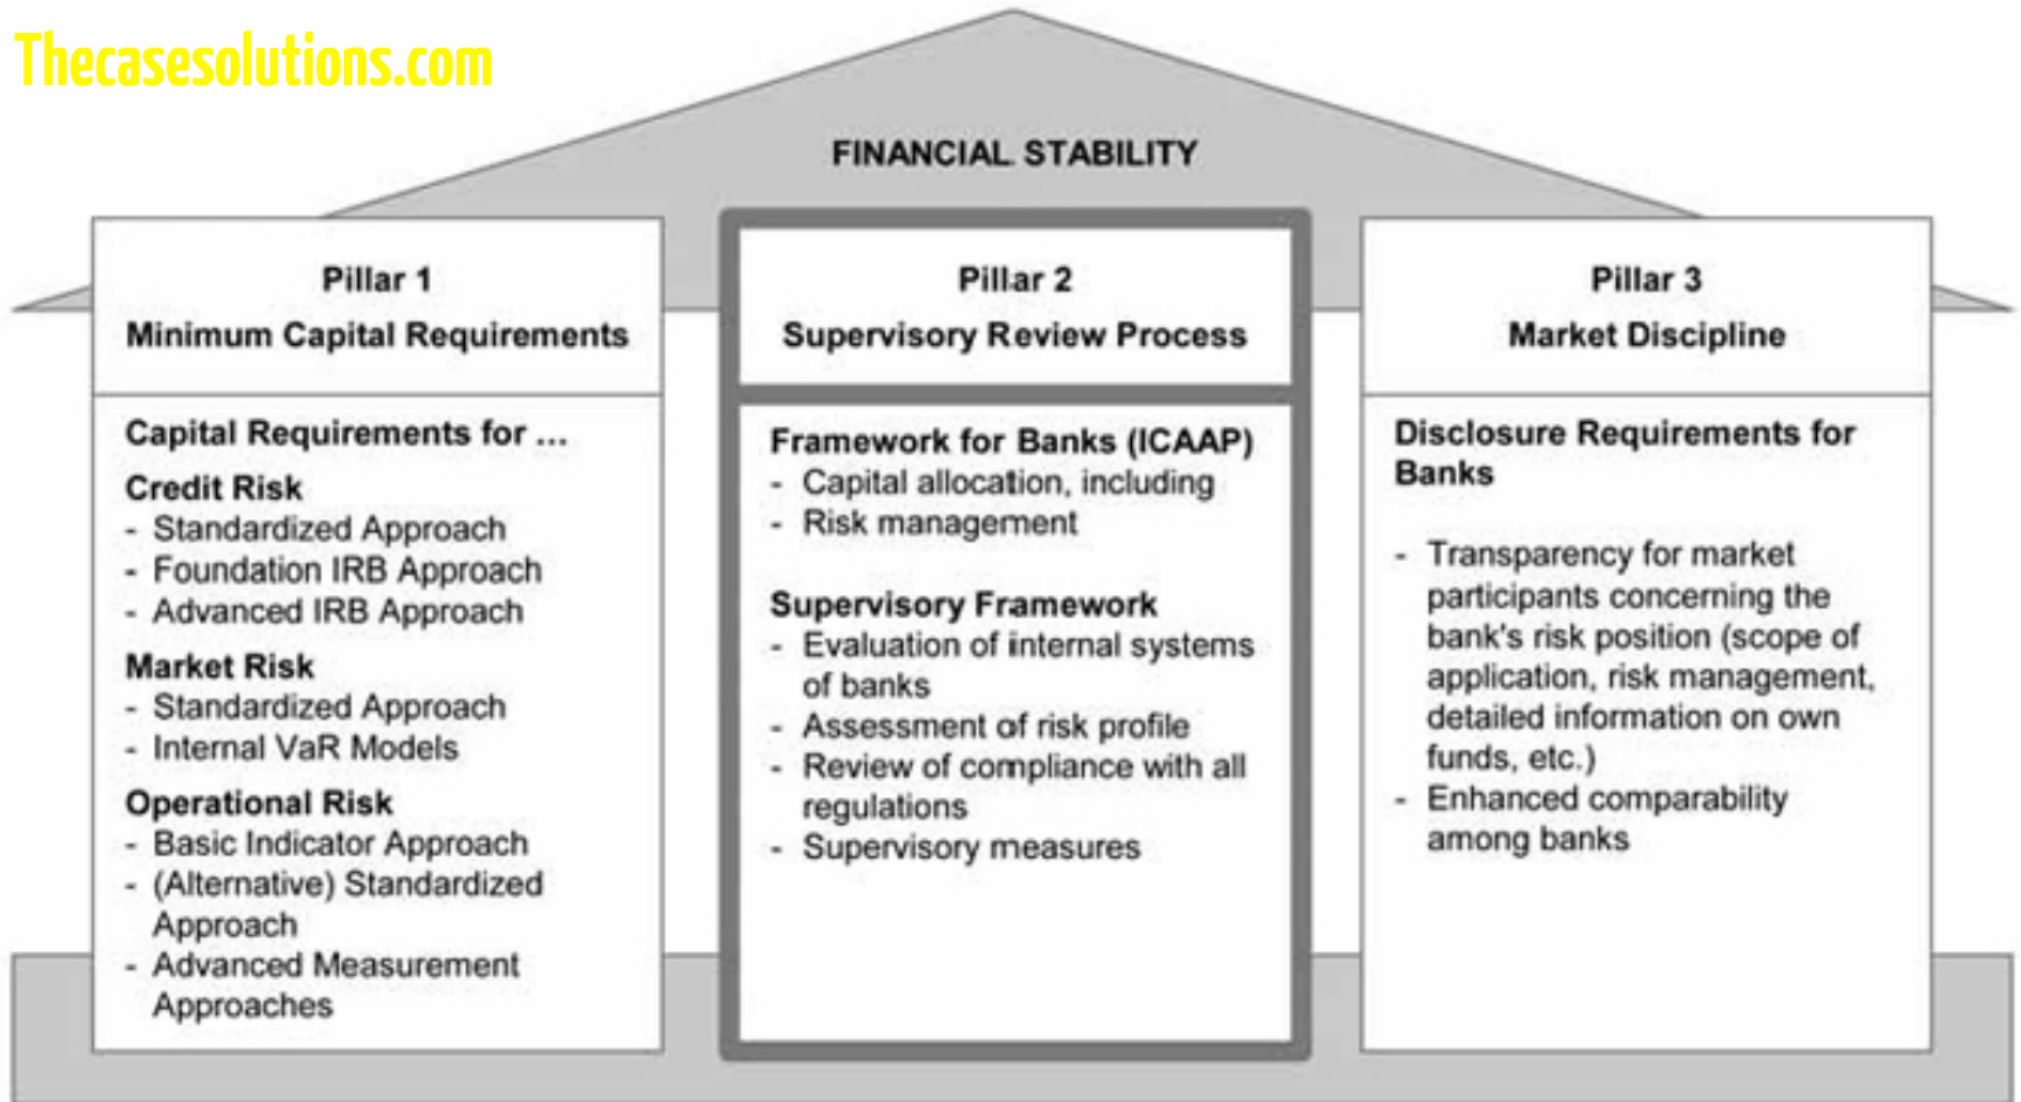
Thecasesolutions.com

FINANCIAL STABILITY

Pillar 1
Minimum Capital Requirements

Capital Requirements for ...
Credit Risk
- Standardized Approach
- Foundation IRB Approach
- Advanced IRB Approach
Market Risk
- Standardized Approach
- Internal VaR Models
Operational Risk
- Basic Indicator Approach
- (Alternative) Standardized Approach
- Advanced Measurement Approaches

Pillar 2
Supervisory Review Process

Framework for Banks (ICAAP)
- Capital allocation, including
- Risk management

Supervisory Framework
- Evaluation of internal systems of banks
- Assessment of risk profile
- Review of compliance with all regulations
- Supervisory measures

Pillar 3
Market Discipline

Disclosure Requirements for Banks

- Transparency for market participants concerning the bank's risk position (scope of application, risk management, detailed information on own funds, etc.)
- Enhanced comparability among banks